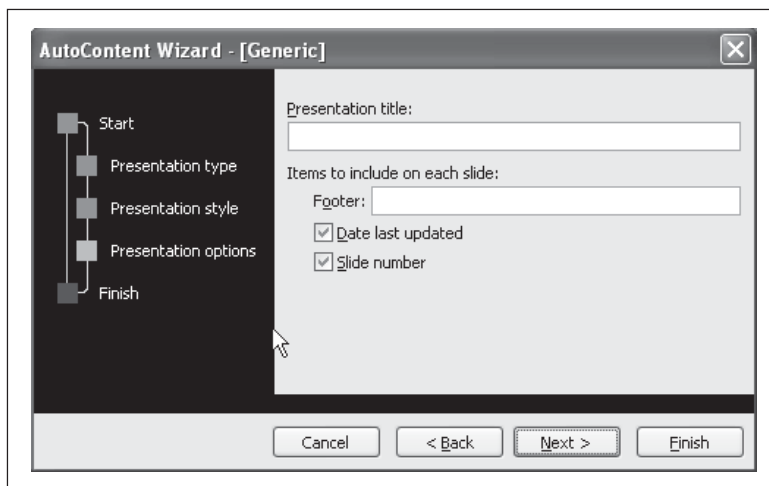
AutoContent Wizard - [Generic]

Start

Presentation type

Presentation style

Presentation options

Finish

Presentation title:

Items to include on each slide:

Footer:

Date last updated

Slide number

Cancel

< Back

Next >

Finish